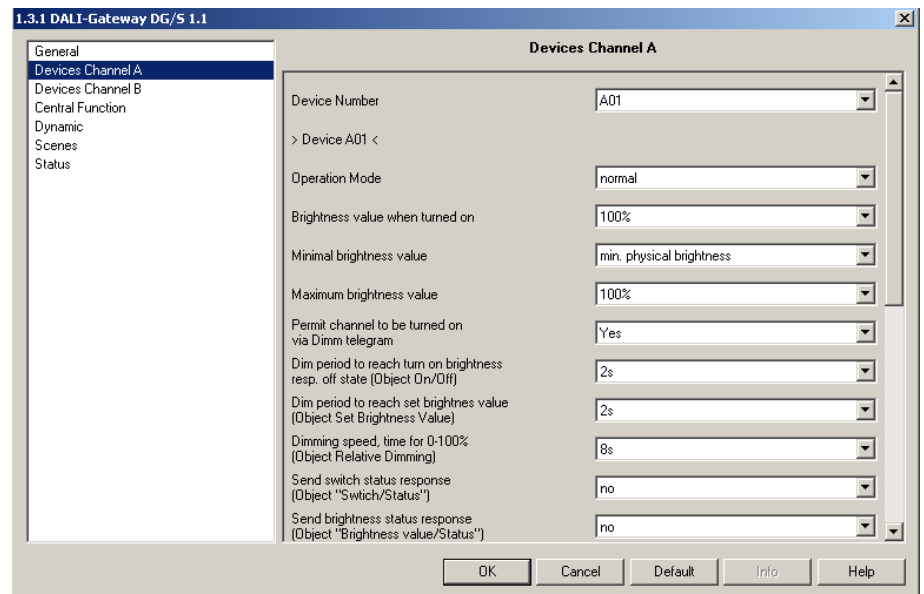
1.3.1 DALI-Gateway DG/S 1.1

General
Devices Channel A
Devices Channel B
Central Function
Dynamic
Scenes
Status

Devices Channel A

Device Number | A01

> Device A01 <

Operation Mode | normal

Brightness value when turned on | 100%

Minimal brightness value | min. physical brightness

Maximum brightness value | 100%

Permit channel to be turned on via Dimm telegram | Yes

Dim period to reach turn on brightness resp. off state (Object On/Off) | 2s

Dim period to reach set brightnes value (Object Set Brightness Value) | 2s

Dimming speed, time for 0-100% (Object Relative Dimming) | 8s

Send switch status response (Object "Swtich/Status") | no

Send brightness status response (Object "Brightness value/Status") | no

OK | Cancel | Default | Info | Help